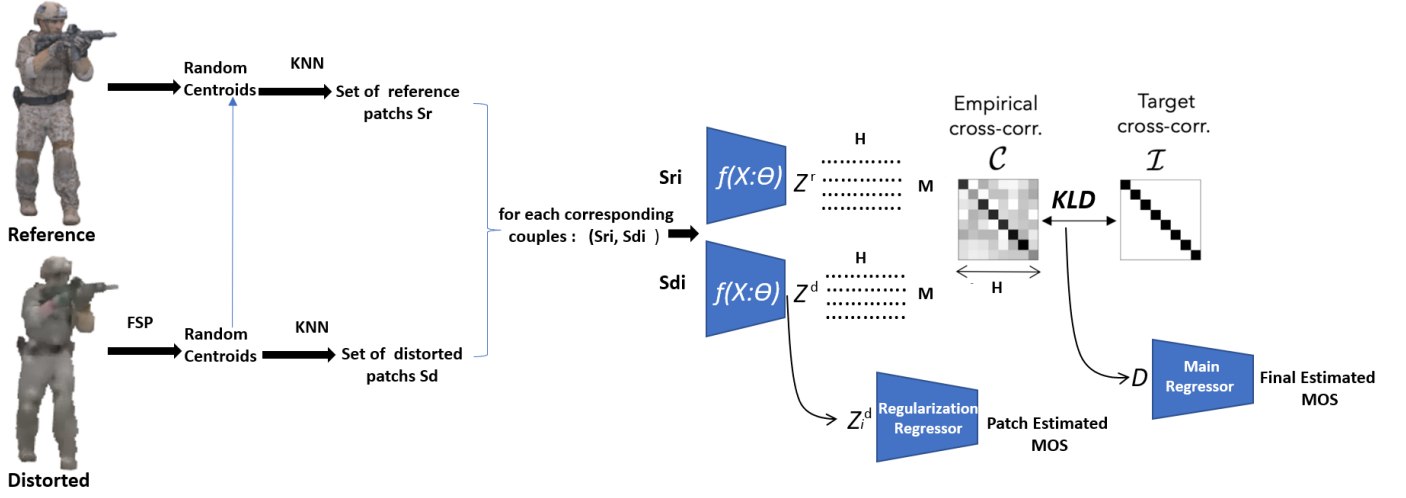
Reference

Random Centroids

KNN

Set of reference patchs Sr

FSP

Random Centroids

KNN

Set of distorted patchs Sd

Distorted

for each corresponding couples : (Sri, Sdi )

Sri

$f(X:\Theta)$

$Z^r$

H

M

Sdi

$f(X:\Theta)$

$Z^d$

H

M

Empirical cross-corr.

$\mathcal{C}$

H

KLD

Target cross-corr.

$\mathcal{I}$

$Z_i^d$

Regularization Regressor

Patch Estimated MOS

$D$

Main Regressor

Final Estimated MOS